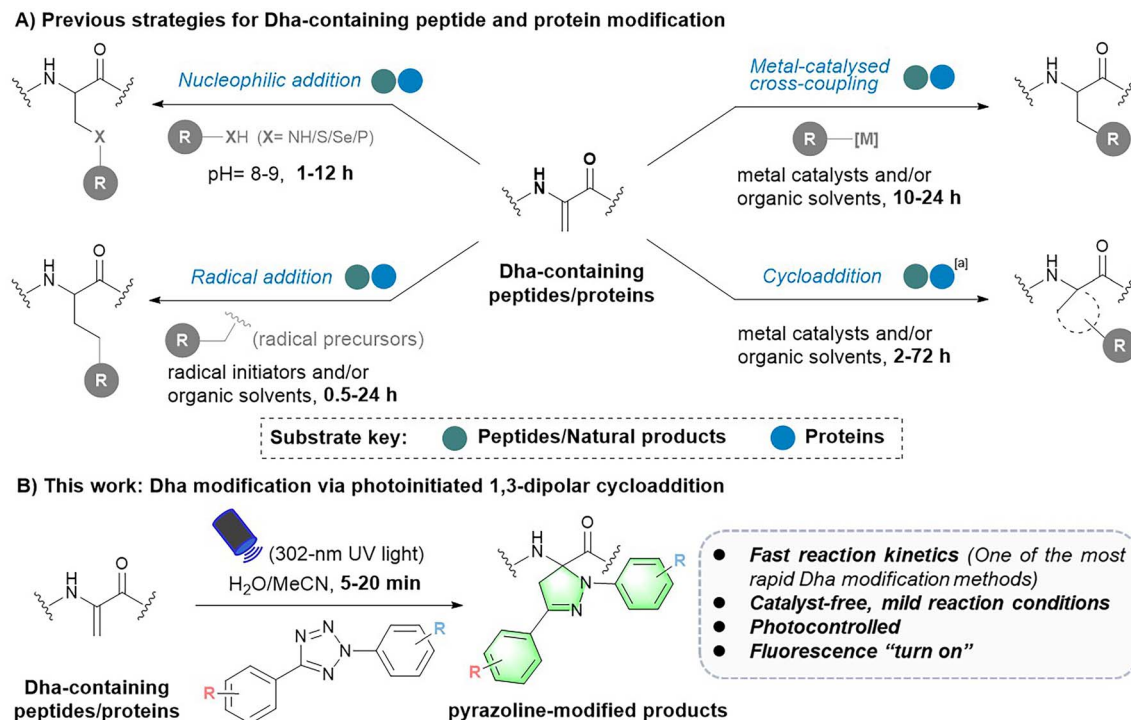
A) Previous strategies for Dha-containing peptide and protein modification

Nucleophilic addition

R —XH (X= NH/S/Se/P)

pH= 8-9, **1-12 h**

H N O X R

Metal-catalysed cross-coupling

R —[M]

metal catalysts and/or organic solvents, **10-24 h**

H N O R

H N O

Dha-containing peptides/proteins

Radical addition

R (radical precursors)

radical initiators and/or organic solvents, **0.5-24 h**

H N O R

Cycloaddition [a]

metal catalysts and/or organic solvents, **2-72 h**

H N O R

Substrate key: Peptides/Natural products Proteins

B) This work: Dha modification via photoinitiated 1,3-dipolar cycloaddition

H N O

Dha-containing peptides/proteins

(302-nm UV light)

$H_2O$/MeCN, **5-20 min**

N N N N R R

H N O N N R R

pyrazoline-modified products

● *Fast reaction kinetics (One of the most rapid Dha modification methods)*
● *Catalyst-free, mild reaction conditions*
● *Photocontrolled*
● *Fluorescence "turn on"*